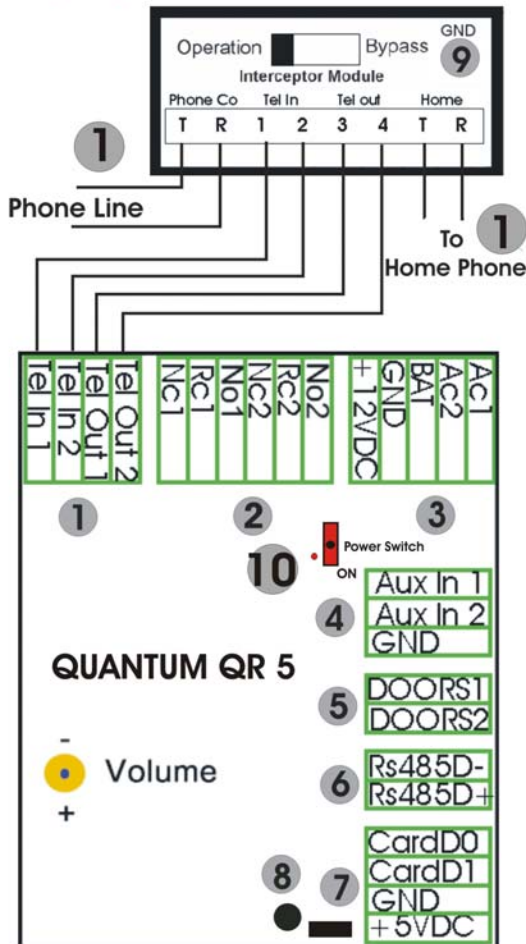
Operation Bypass
Interceptor Module
GND
9
Phone Co
Tel In
Tel out
Home
T R 1 2 3 4 T R
1
Phone Line
To
1
Home Phone
Tel In 1
Tel In 2
Tel Out 1
Tel Out 2
Nc1
Rc1
No1
Nc2
Rc2
No2
+12VDC
GND
BAT
Ac2
Ac1
1
2
3
Power Switch
10
ON
Aux In 1
Aux In 2
GND
4
QUANTUM QR 5
5
DOORS1
DOORS2
-
Volume
6
Rs485D-
Rs485D+
+
CardD0
CardD1
GND
+5VDC
8
7